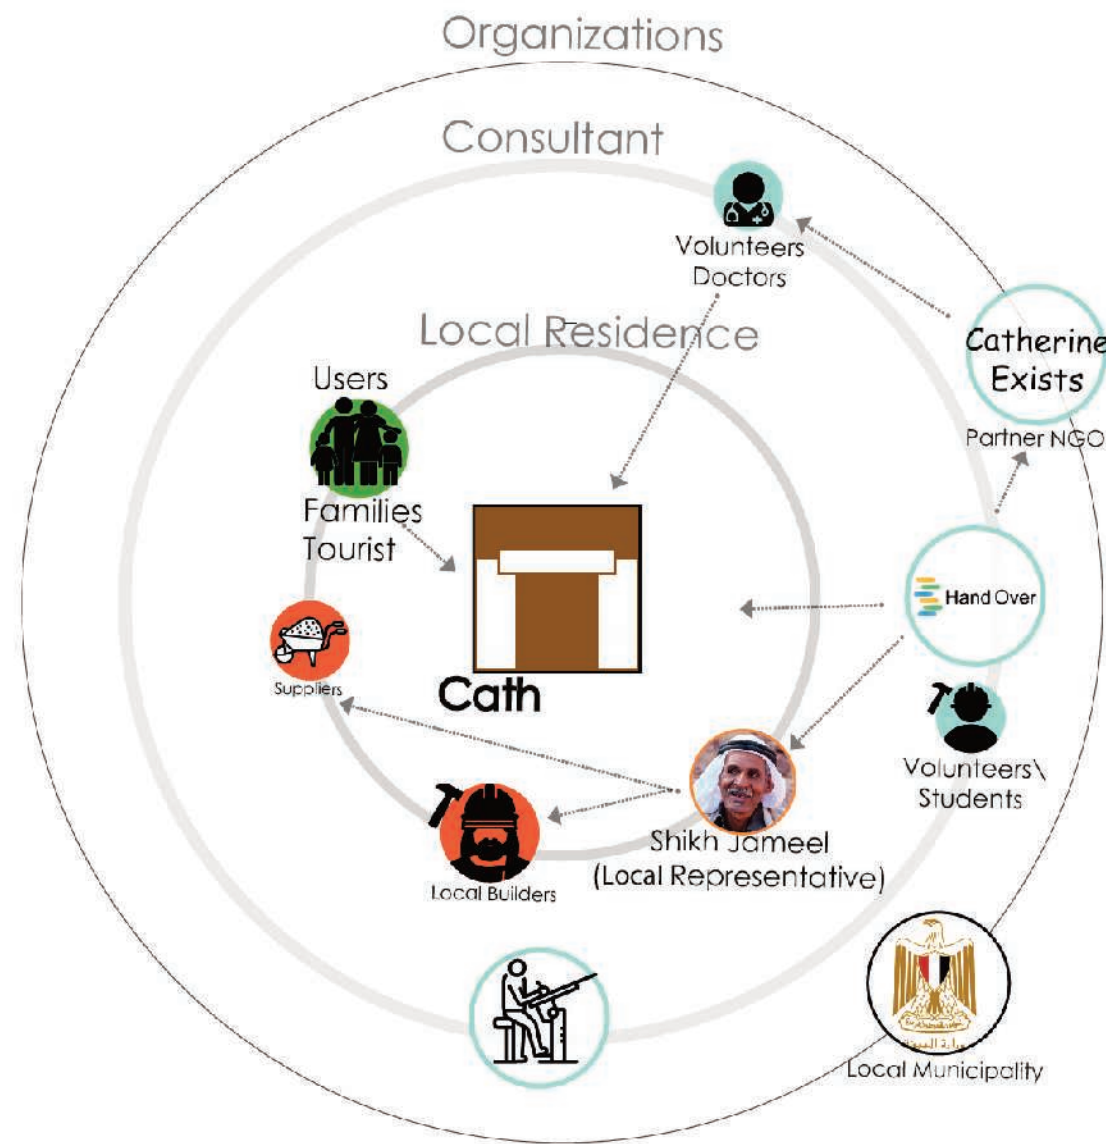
Organizations

Consultant

Volunteers Doctors

Catherine Exists

Partner NGO

Local Residence

Users

Families Tourist

Hand Over

Suppliers

Cath

Volunteers\ Students

Shikh Jameel (Local Representative)

Local Builders

Local Municipality